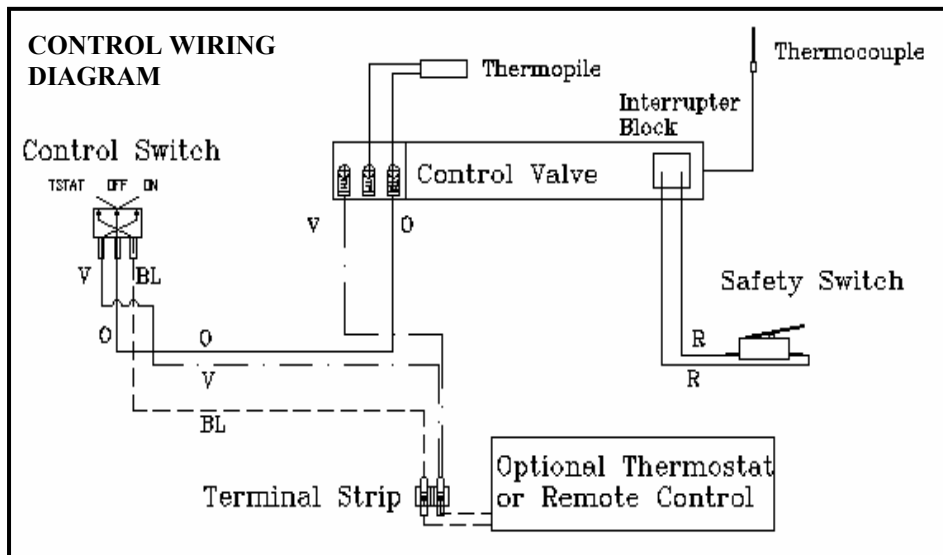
CONTROL WIRING DIAGRAM

Thermopile

Thermocouple

Interrupter Block

Control Switch

TSTAT OFF ON

Control Valve

V

O

V

BL

Safety Switch

O

O

R

V

R

BL

Optional Thermostat or Remote Control

Terminal Strip